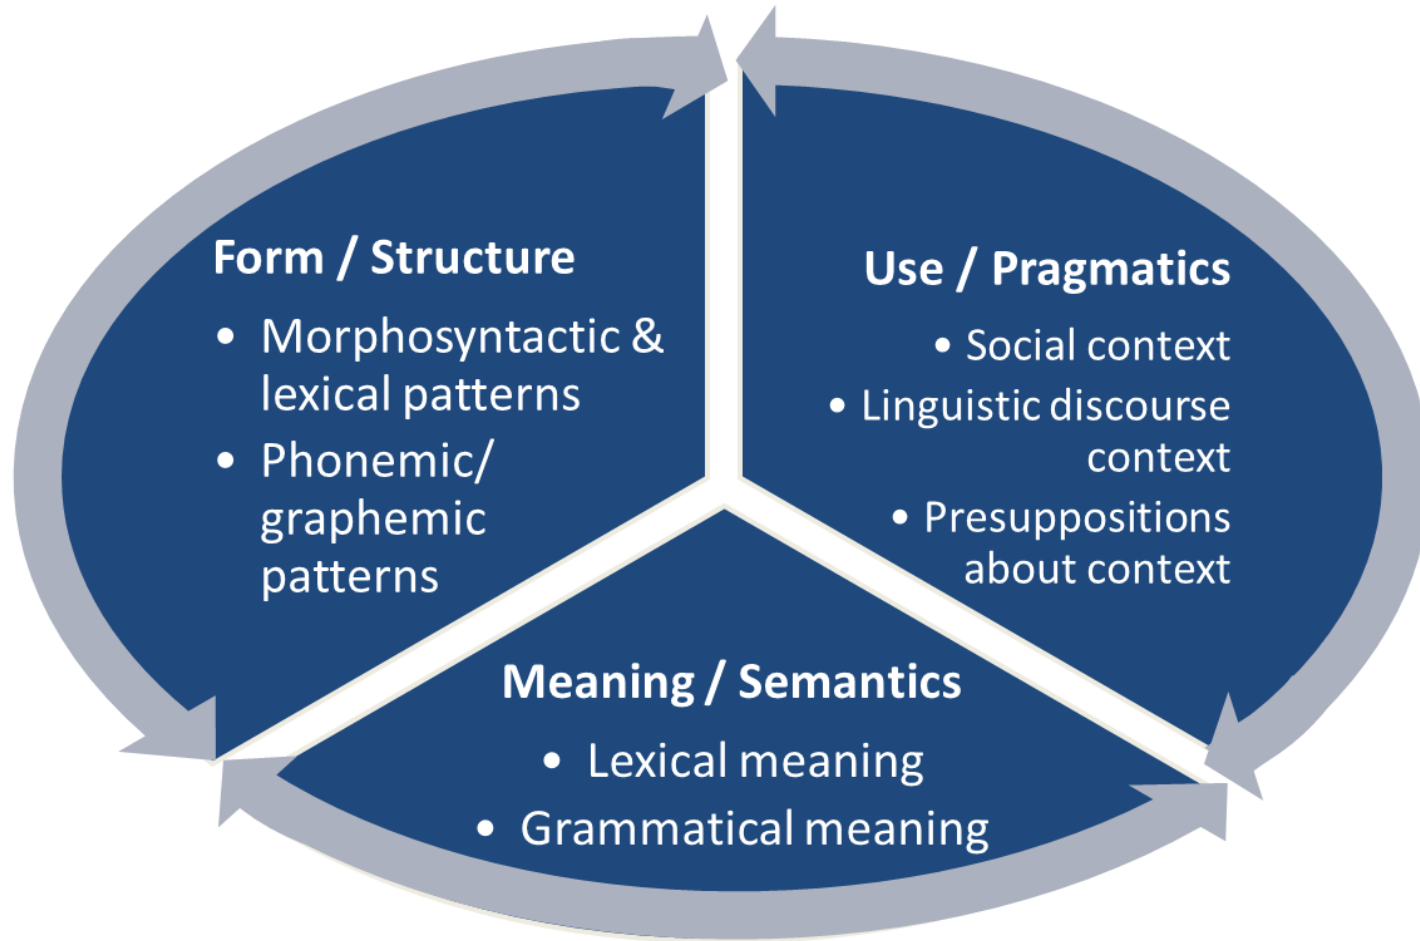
Form / Structure

- Morphosyntactic & lexical patterns
- Phonemic/ graphemic patterns

Use / Pragmatics

- Social context
- Linguistic discourse context
- Presuppositions about context

Meaning / Semantics

- Lexical meaning
- Grammatical meaning